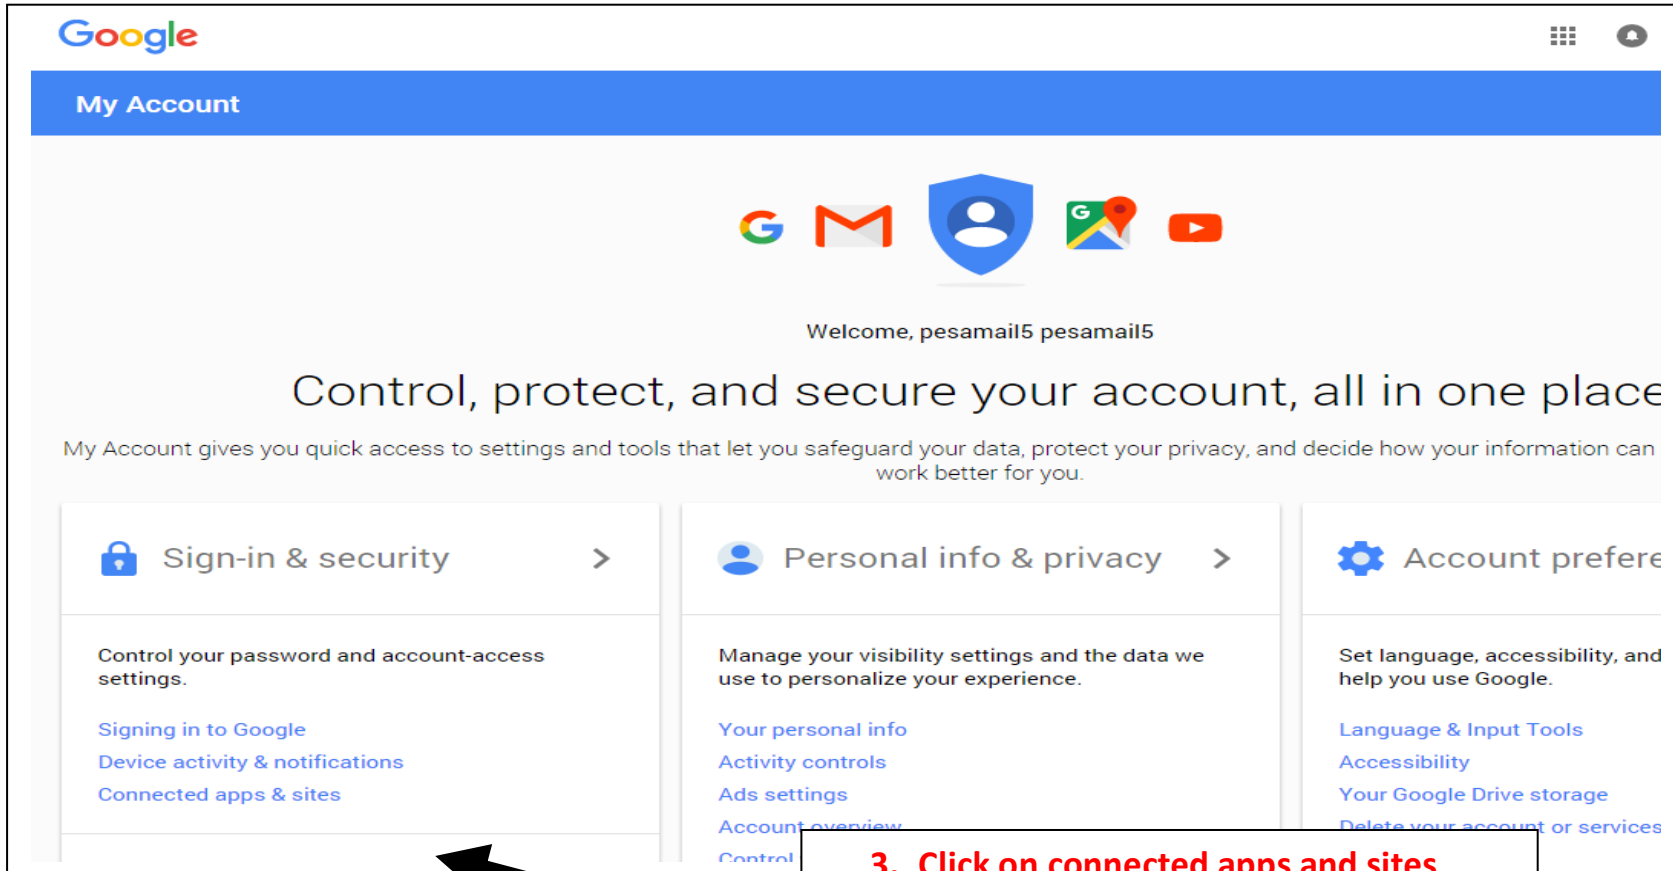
Google

My Account

Welcome, pesamail5 pesamail5

Control, protect, and secure your account, all in one place

My Account gives you quick access to settings and tools that let you safeguard your data, protect your privacy, and decide how your information can work better for you.

Sign-in & security

Control your password and account-access settings.

Signing in to Google
Device activity & notifications
Connected apps & sites

Personal info & privacy

Manage your visibility settings and the data we use to personalize your experience.

Your personal info
Activity controls
Ads settings
Account overview
Control

Account prefere

Set language, accessibility, and help you use Google.

Language & Input Tools
Accessibility
Your Google Drive storage
Delete your account or services

3. Click on connected apps and sites